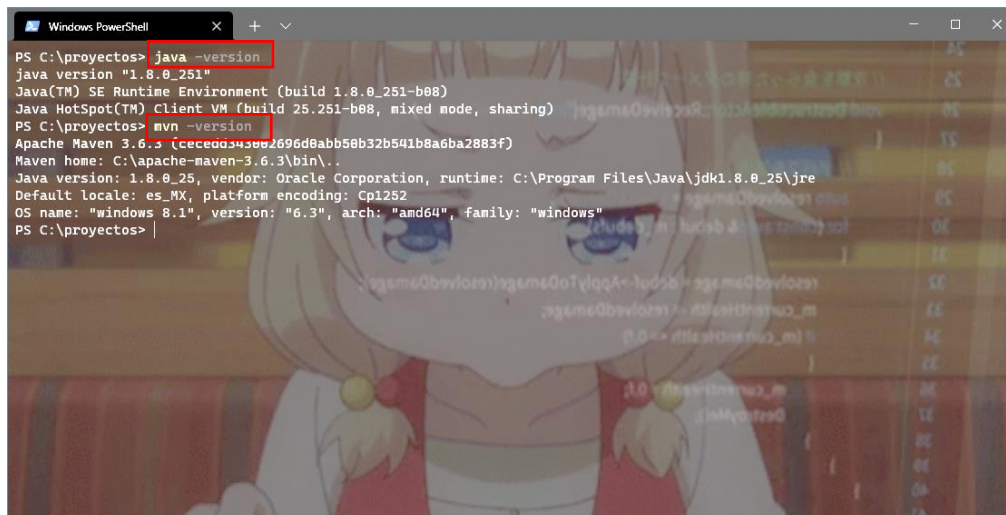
Windows PowerShell

PS C:\proyectos> java -version
java version "1.8.0_251"
Java(TM) SE Runtime Environment (build 1.8.0_251-b08)
Java HotSpot(TM) Client VM (build 25.251-b08, mixed mode, sharing)
PS C:\proyectos> mvn -version
Apache Maven 3.6.3 (cecedd343002696d0abb50b32b541b8a6ba2883f)
Maven home: C:\apache-maven-3.6.3\bin\..
Java version: 1.8.0_25, vendor: Oracle Corporation, runtime: C:\Program Files\Java\jdk1.8.0_25\jre
Default locale: es_MX, platform encoding: Cp1252
OS name: "windows 8.1", version: "6.3", arch: "amd64", family: "windows"
PS C:\proyectos>